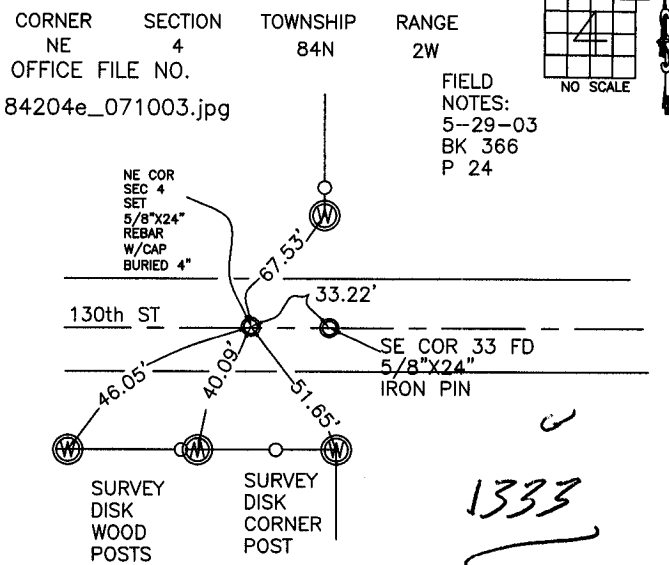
CORNER SECTION TOWNSHIP RANGE
NE 4 84N 2W
OFFICE FILE NO.
84204e_071003.jpg

4
NO SCALE

FIELD NOTES:
5-29-03
BK 366
P 24

NE COR SEC 4 SET 5/8"X24" REBAR W/CAP BURIED 4"

67.53'

33.22'

130th ST

SE COR 33 FD 5/8"X24" IRON PIN

46.05'

40.09'

51.65'

W

W

W

W

SURVEY DISK WOOD POSTS

SURVEY DISK CORNER POST

1333